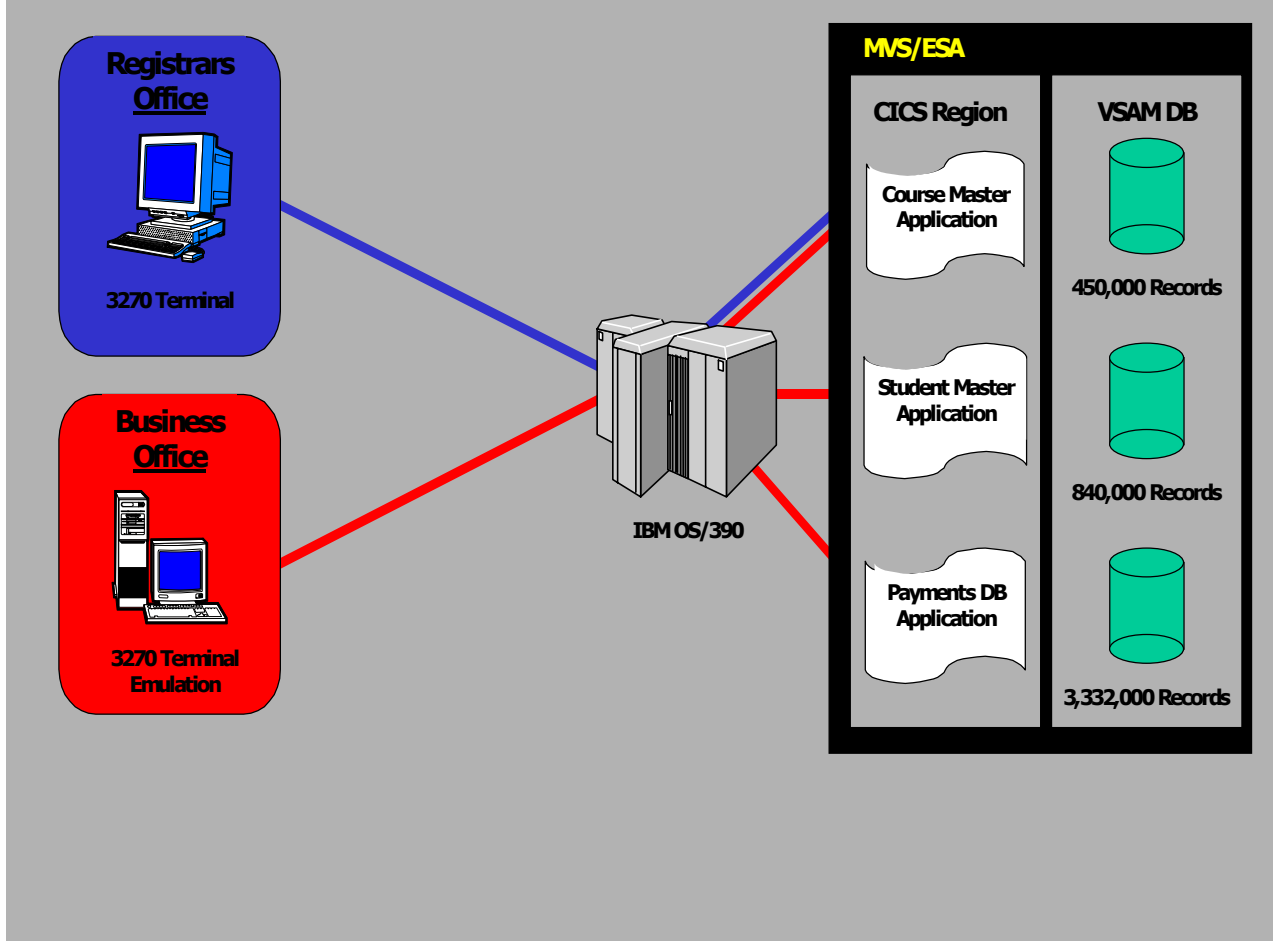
Registrars Office

3270 Terminal

Business Office

3270 Terminal Emulation

IBM OS/390

MVS/ESA

CICS Region

Course Master Application

Student Master Application

Payments DB Application

VSAM DB

450,000 Records

840,000 Records

3,332,000 Records